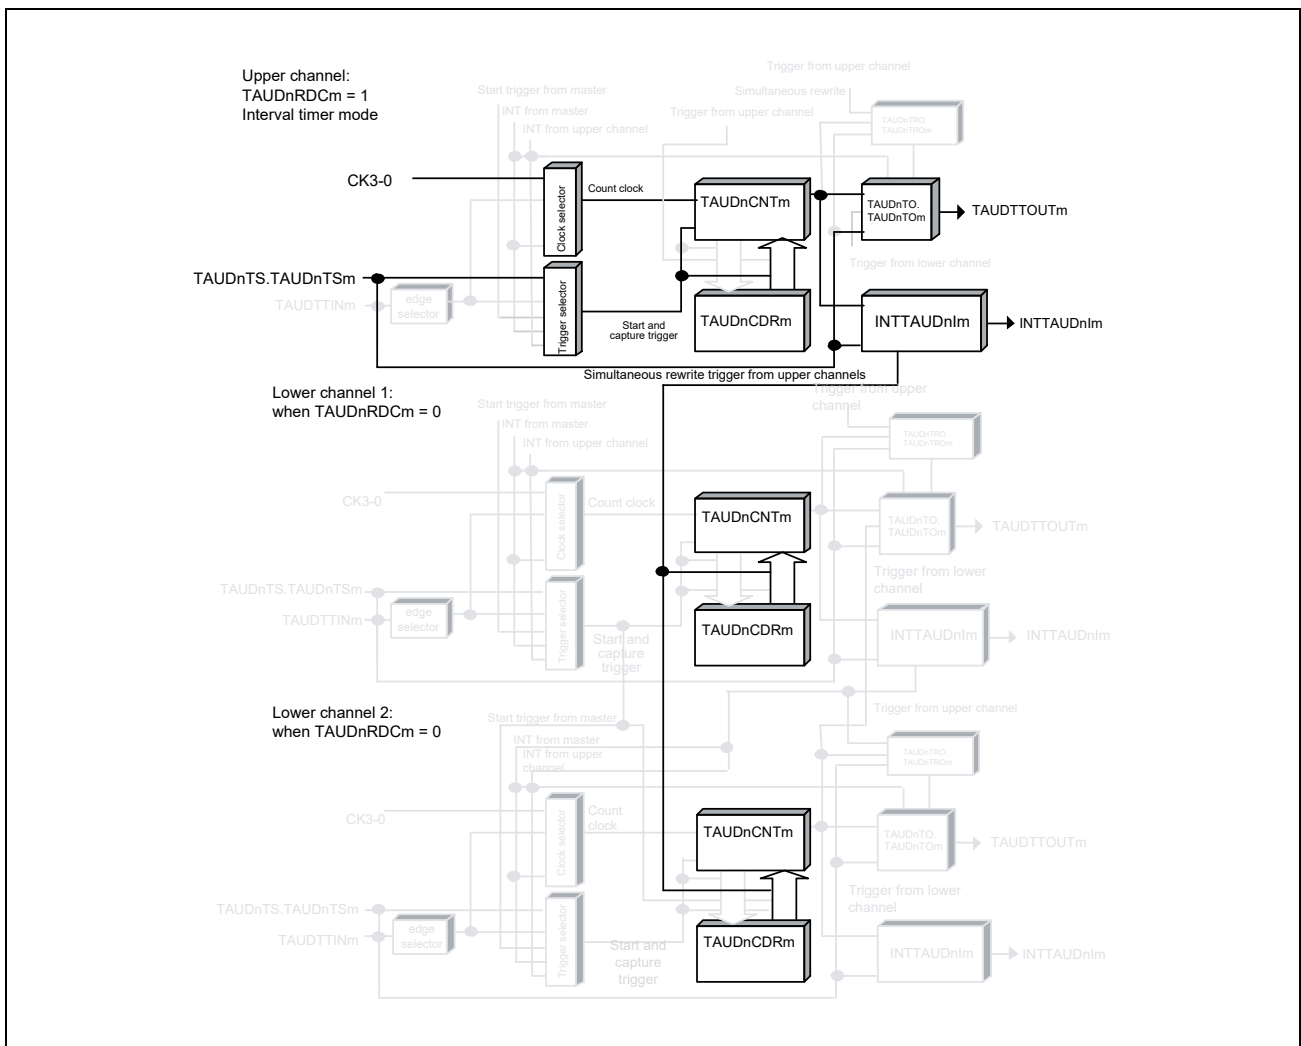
Upper channel:
TAUDnRDCm = 1
Interval timer mode

Trigger from upper channel
Start trigger from master
Simultaneous rewrite
INT from master
Trigger from upper channel
INT from upper channel
TAUDnTRO.
TAUDnTROm

CK3-0
Clock selector
Count clock
TAUDnCNTm
TAUDnTO.
TAUDnTOm
TAUDTTOUTm

TAUDnTS.TAUDnTSm
Trigger from lower channel
TAUDTTINm
edge selector
Trigger selector
TAUDnCDRm
INTTAUDnIm
INTTAUDnIm
Start and capture trigger

Simultaneous rewrite trigger from upper channels

Lower channel 1:
when TAUDnRDCm = 0

Start trigger from master
Trigger from upper channel
INT from master
INT from upper channel
TAUDnTRO.
TAUDnTROm

CK3-0
Clock selector
Count clock
TAUDnCNTm
TAUDnTO
TAUDnTOm
TAUDTTOUTm
TAUDnTS.TAUDnTSm
Trigger from lower channel
TAUDTTINm
edge selector
Trigger selector
TAUDnCDRm
Start and capture trigger
INTTAUDnIm
INTTAUDnIm

Lower channel 2:
when TAUDnRDCm = 0

Start trigger from master
Trigger from upper channel
INT from master
INT from upper channel
TAUDnTRO
TAUDnTROm

CK3-0
Clock selector
Count clock
TAUDnCNTm
TAUDnTO.
TAUDnTOm
TAUDTTOUTm
Trigger from lower channel
TAUDnTS.TAUDnTSm
TAUDTTINm
edge selector
Trigger selector
TAUDnCDRm
Start and capture trigger
INTTAUDnIm
INTTAUDnIm